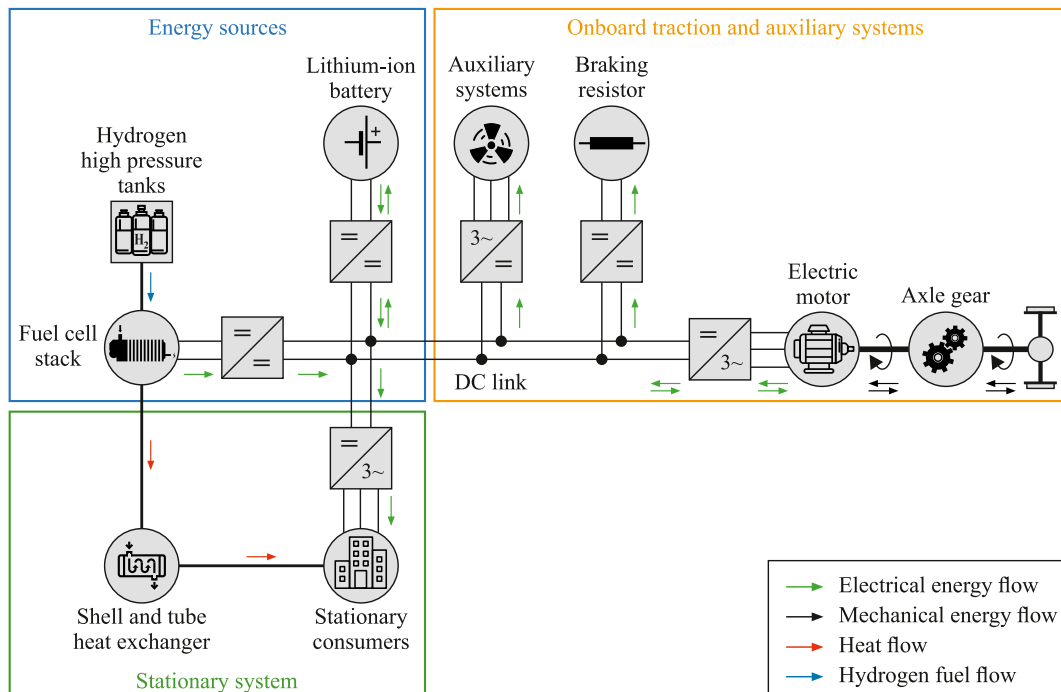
Energy sources

Onboard traction and auxiliary systems

Lithium-ion battery

Auxiliary systems

Braking resistor

Hydrogen high pressure tanks

$H_2$

=

=

3~

=

=

=

Fuel cell stack

=

=

DC link

=

3~

Electric motor

Axle gear

=

3~

Shell and tube heat exchanger

Stationary consumers

Stationary system

Electrical energy flow

Mechanical energy flow

Heat flow

Hydrogen fuel flow